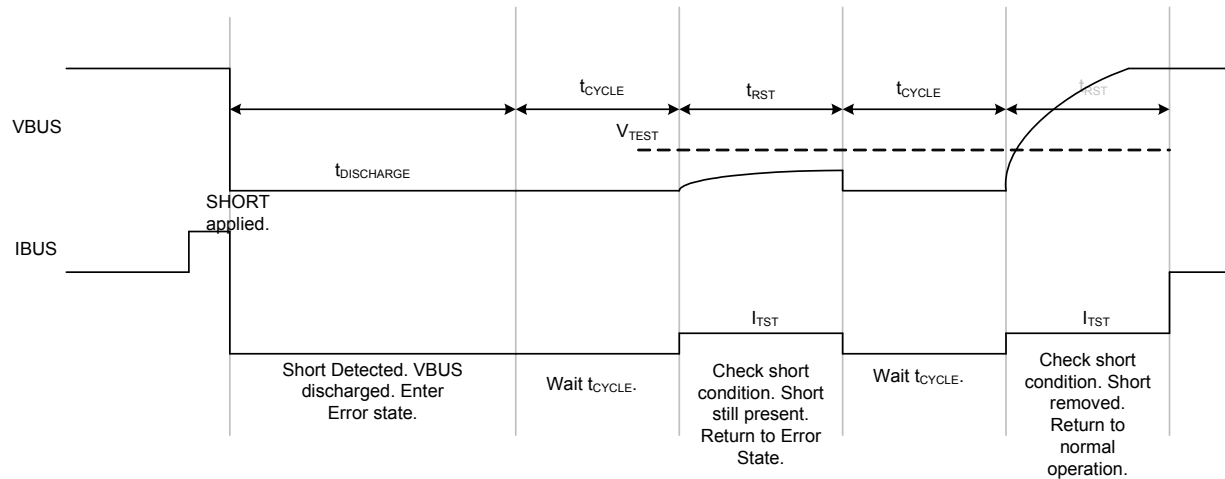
$t_{CYCLE}$

$t_{RST}$

$t_{CYCLE}$

$t_{RST}$

VBUS

$V_{TEST}$

$t_{DISCHARGE}$

SHORT applied.

IBUS

$I_{TST}$

$I_{TST}$

Short Detected. VBUS discharged. Enter Error state.

Wait $t_{CYCLE}$.

Check short condition. Short still present. Return to Error State.

Wait $t_{CYCLE}$.

Check short condition. Short removed. Return to normal operation.